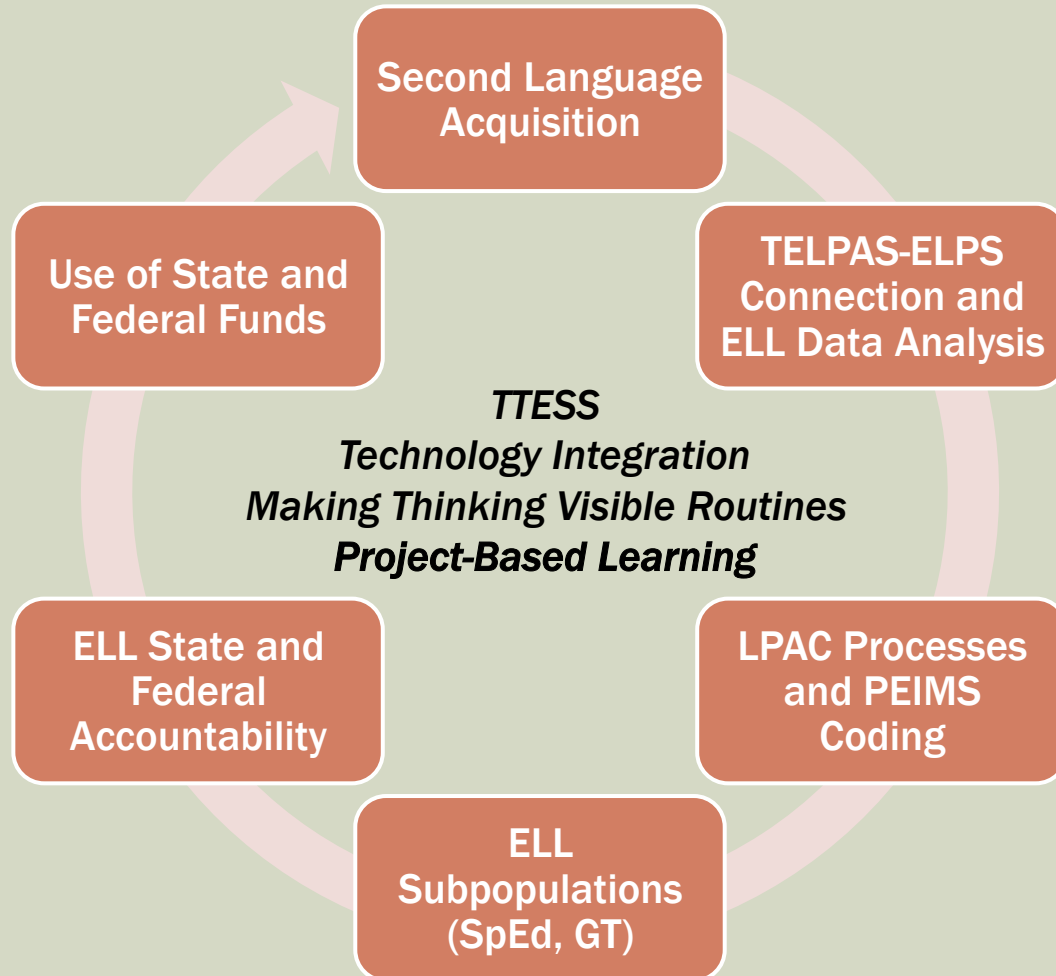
Second Language Acquisition

TELPAS-ELPS Connection and ELL Data Analysis

LPAC Processes and PEIMS Coding

ELL Subpopulations (SpEd, GT)

ELL State and Federal Accountability

Use of State and Federal Funds

*TTESS*
*Technology Integration*
*Making Thinking Visible Routines*
*Project-Based Learning*